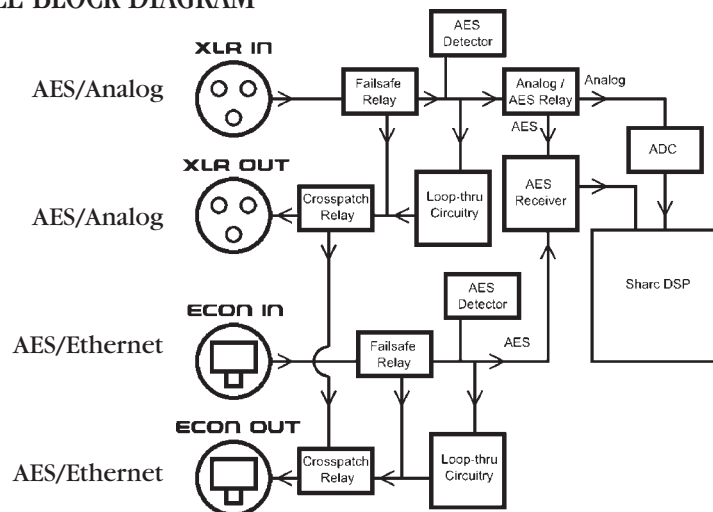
EL BLOCK DIAGRAM

XLR IN

AES/Analog

XLR OUT

AES/Analog

ECON IN

AES/Ethernet

ECON OUT

AES/Ethernet

AES Detector

Failsafe Relay

Analog / AES Relay

Analog

AES

ADC

Crosspatch Relay

Loop-thru Circuitry

AES Receiver

Sharc DSP

AES Detector

Failsafe Relay

AES

Crosspatch Relay

Loop-thru Circuitry